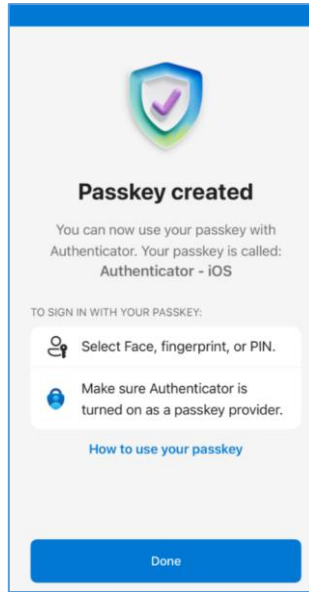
Passkey created

You can now use your passkey with Authenticator. Your passkey is called: Authenticator - iOS

TO SIGN IN WITH YOUR PASSKEY:

Select Face, fingerprint, or PIN.

Make sure Authenticator is turned on as a passkey provider.

How to use your passkey

Done